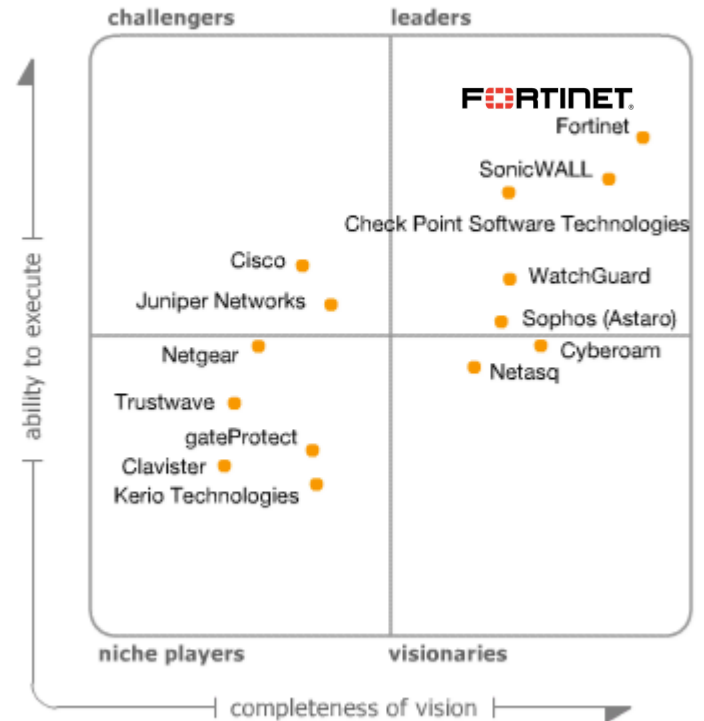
challengers

leaders

FORTINET

Fortinet

SonicWALL

Check Point Software Technologies

Cisco

Juniper Networks

WatchGuard

Sophos (Astaro)

Netgear

Cyberoam

Netasq

Trustwave

gateProtect

Clavister

Kerio Technologies

ability to execute

niche players

visionaries

completeness of vision